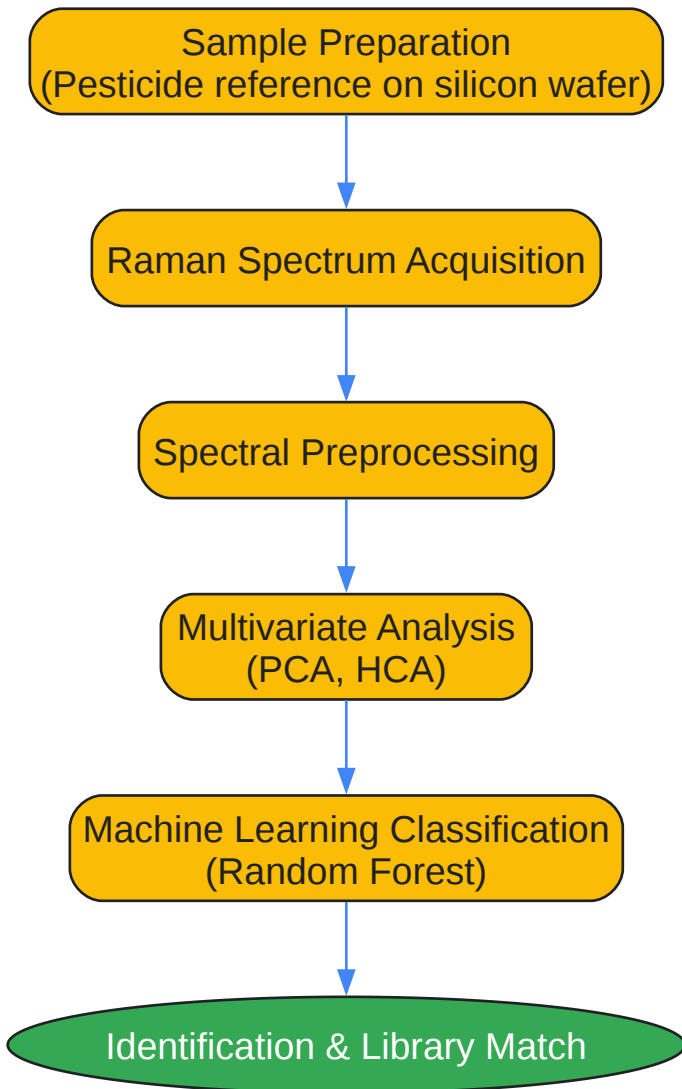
Sample Preparation
(Pesticide reference on silicon wafer)

Raman Spectrum Acquisition

Spectral Preprocessing

Multivariate Analysis
(PCA, HCA)

Machine Learning Classification
(Random Forest)

Identification & Library Match